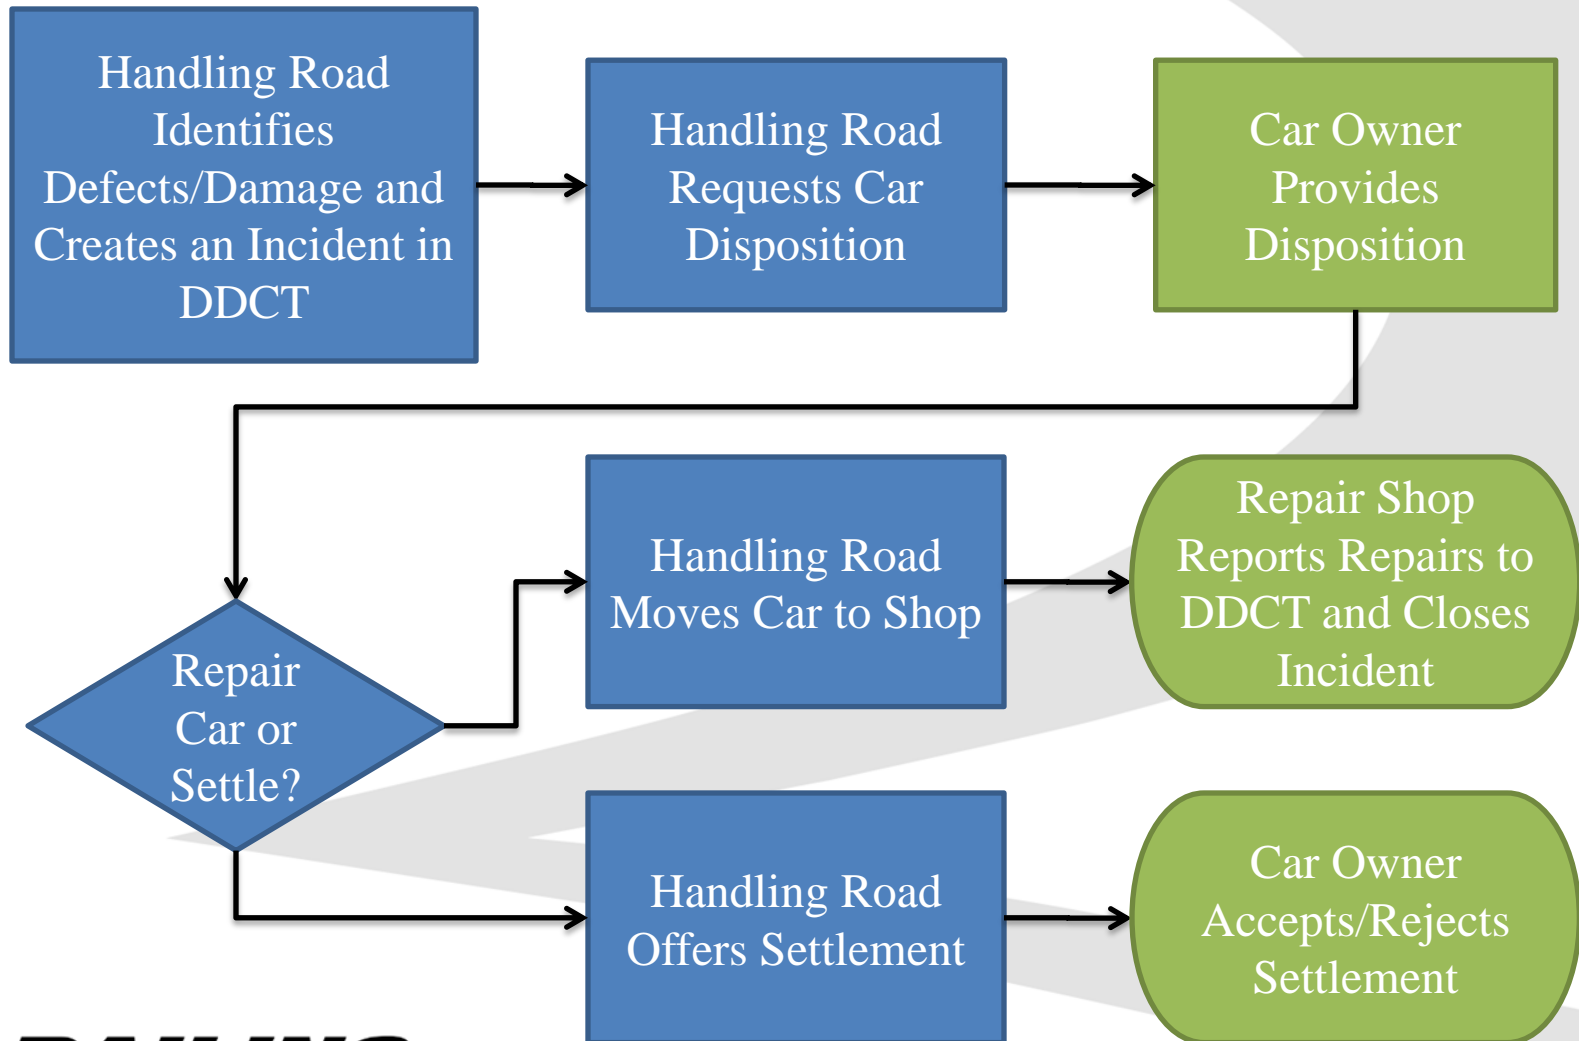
Handling Road Identifies Defects/Damage and Creates an Incident in DDCT

Handling Road Requests Car Disposition

Car Owner Provides Disposition

Repair Car or Settle?

Handling Road Moves Car to Shop

Repair Shop Reports Repairs to DDCT and Closes Incident

Handling Road Offers Settlement

Car Owner Accepts/Rejects Settlement

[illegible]